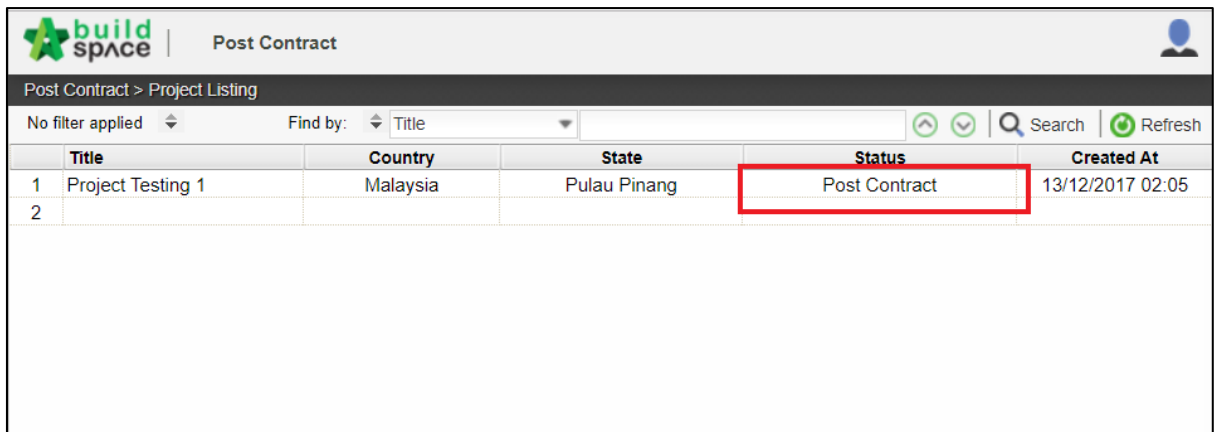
build space | Post Contract

Post Contract > Project Listing

No filter applied

Find by: Title

Search Refresh

| | Title | Country | State | Status | Created At |
|---|---|---|---|---|---|
| 1 | Project Testing 1 | Malaysia | Pulau Pinang | Post Contract | 13/12/2017 02:05 |
| 2 | | | | | |